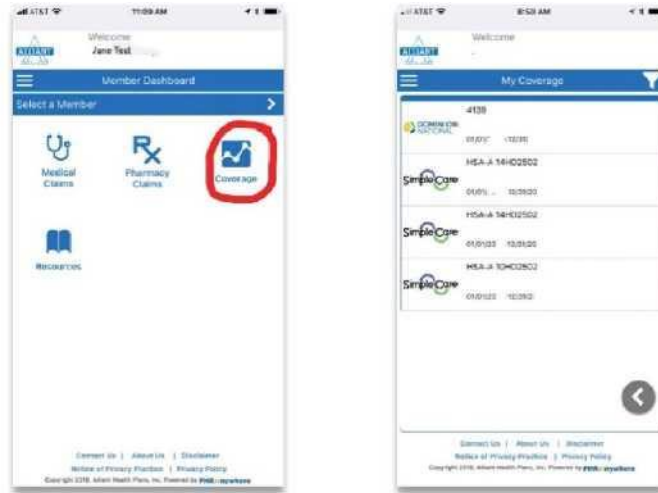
AT&T 11:09 AM

Welcome
Jane Test

ALLIANT

Member Dashboard

Select a Member

Medical Claims

Pharmacy Claims

Coverage

Resources

Contact Us | About Us | Disclaimer
Notice of Privacy Practices | Privacy Policy
Copyright 2018, Alliant Health Plans, Inc. Powered by PHX anywhere

AT&T 8:53 AM

Welcome

ALLIANT

My Coverage

4139
DOMINION NATIONAL
01/01/ 12/31

HSA-A 14HD2502
SimpleCare
01/01/ 12/31/20

HSA-A 14HD2502
SimpleCare
01/01/20 12/31/20

HSA-A 10HD2502
SimpleCare
01/01/20 12/31/2

Contact Us | About Us | Disclaimer
Notice of Privacy Practices | Privacy Policy
Copyright 2018, Alliant Health Plans, Inc. Powered by PHX anywhere